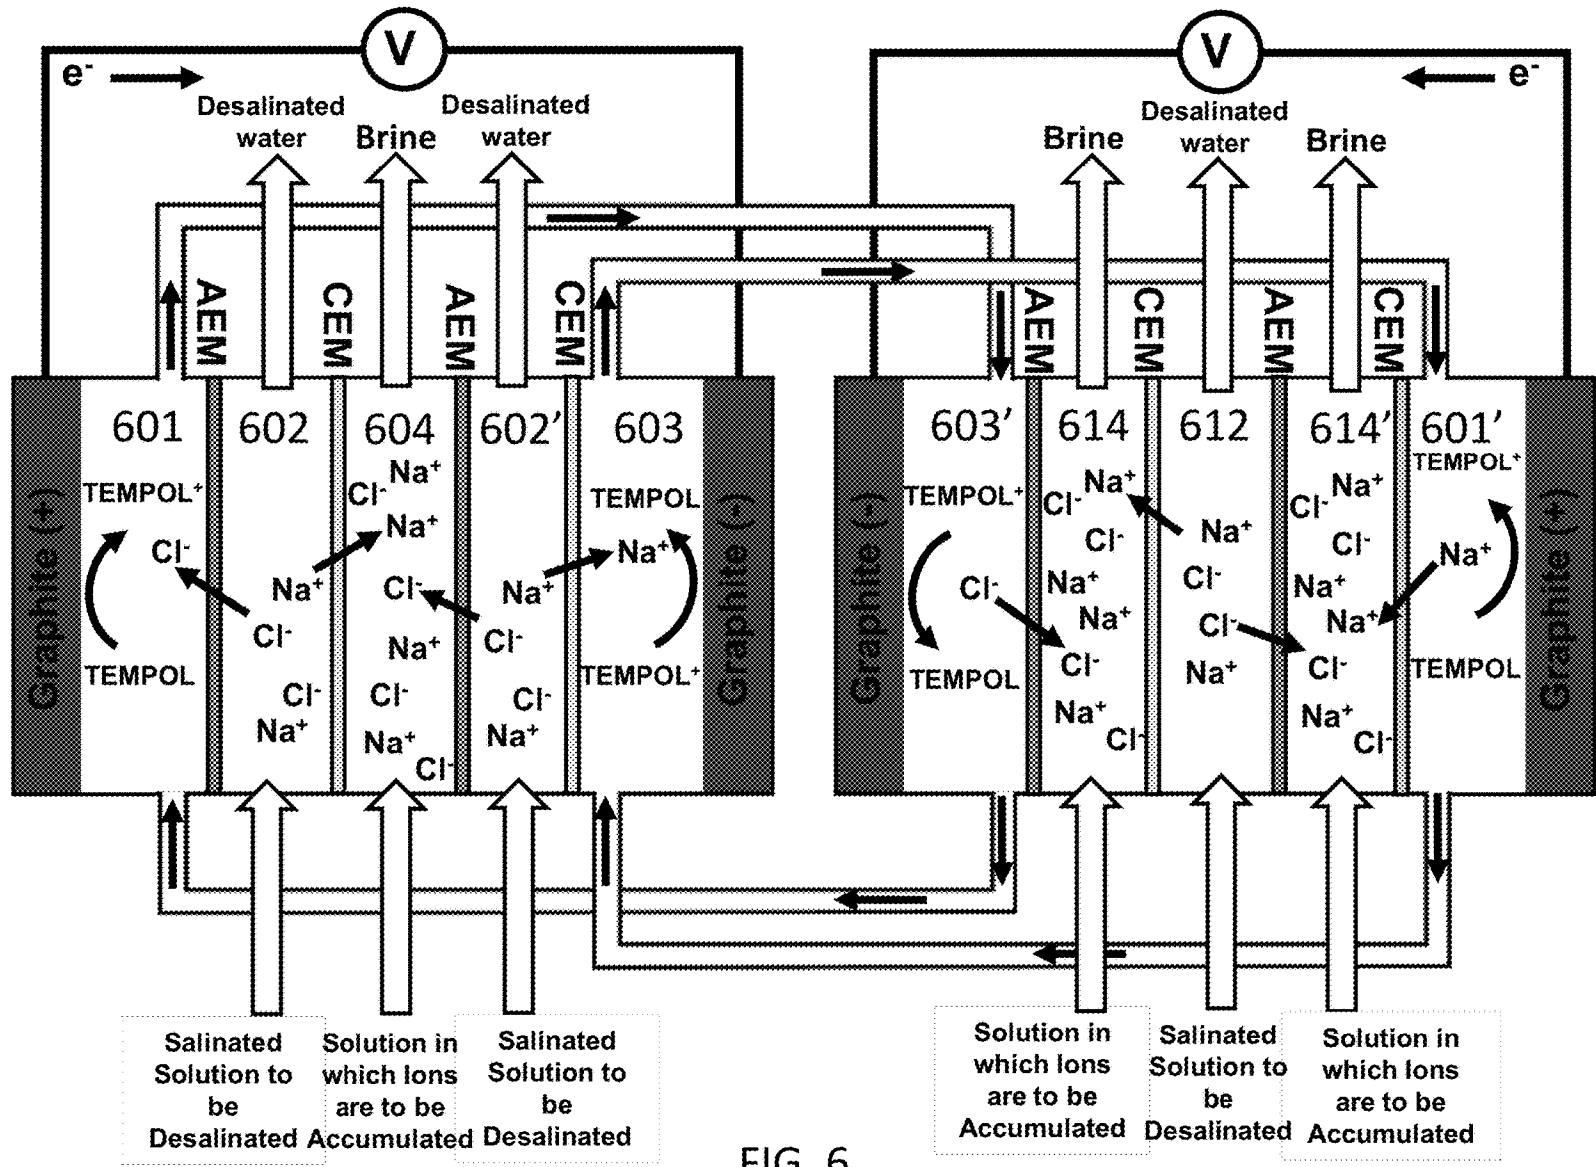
V

V

$e^-$

$e^-$

Desalinated water

Brine

Desalinated water

Brine

Desalinated water

Brine

AEM CEM AEM CEM

AEM CEM AEM CEM

Graphite (+)

601

TEMPOL$^+$

$Cl^-$

TEMPOL

602

$Na^+$

$Cl^-$

$Cl^-$

$Na^+$

604

$Na^+$

$Cl^-$

$Na^+$

$Cl^-$

$Na^+$

$Cl^-$

$Na^+$

$Cl^-$

602′

$Na^+$

$Cl^-$

$Cl^-$

$Na^+$

603

TEMPOL

$Na^+$

TEMPOL$^+$

Graphite (-)

Graphite (-)

603′

TEMPOL$^+$

$Cl^-$

TEMPOL

614

$Na^+$

$Cl^-$

$Cl^-$

$Na^+$

$Na^+$

$Cl^-$

$Na^+$

$Cl^-$

612

$Na^+$

$Cl^-$

$Cl^-$

$Na^+$

614′

$Na^+$

$Cl^-$

$Cl^-$

$Na^+$

$Na^+$

$Cl^-$

$Na^+$

$Cl^-$

601′

TEMPOL$^+$

$Na^+$

TEMPOL

Graphite (+)

Salinated Solution to be Desalinated

Solution in which Ions are to be Accumulated

Salinated Solution to be Desalinated

Solution in which Ions are to be Accumulated

Salinated Solution to be Desalinated

Solution in which Ions are to be Accumulated

FIG. 6